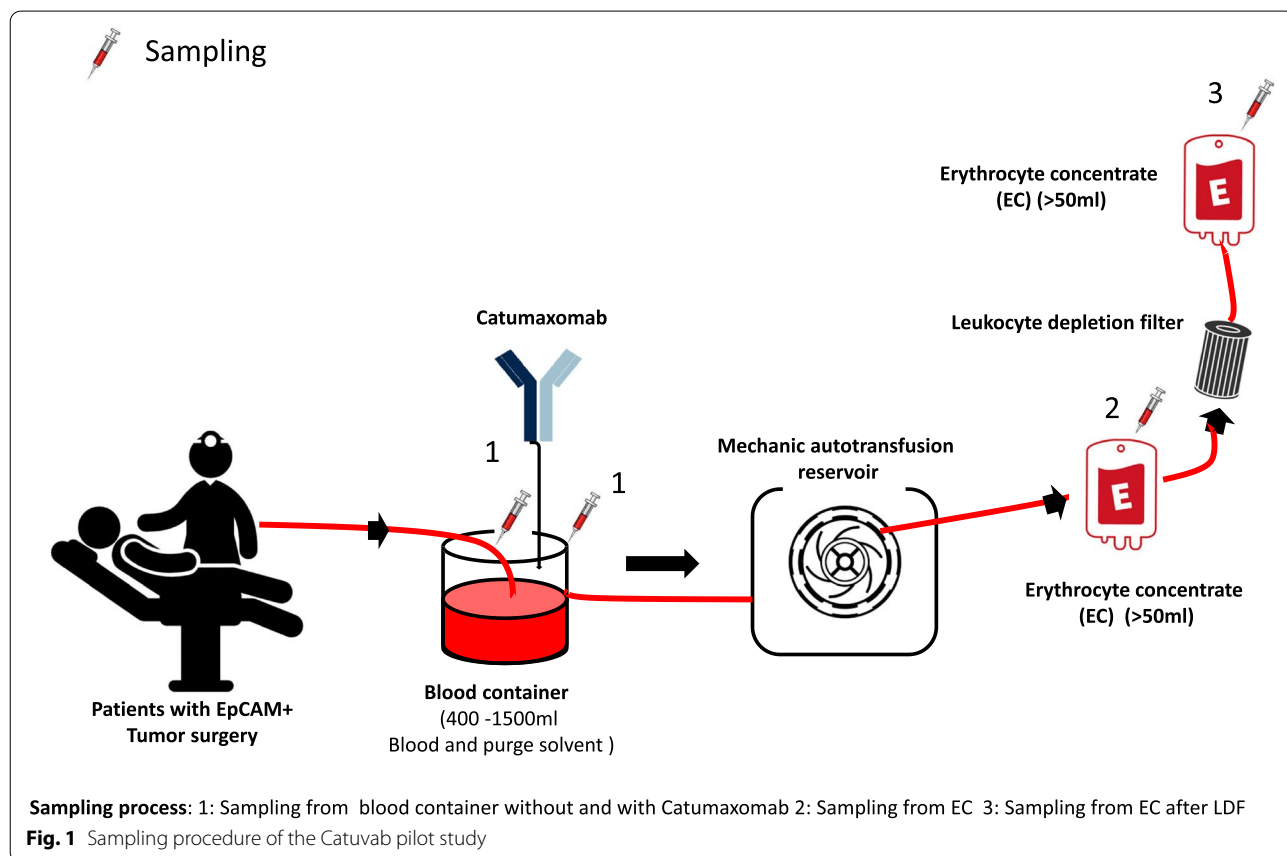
Sampling

3

Erythrocyte concentrate (EC) (>50ml)

E

Catumaxomab

Leukocyte depletion filter

2

1

Mechanic autotransfusion reservoir

1

E

Erythrocyte concentrate (EC) (>50ml)

Blood container (400 -1500ml Blood and purge solvent )

Patients with EpCAM+ Tumor surgery

**Sampling process**: 1: Sampling from blood container without and with Catumaxomab 2: Sampling from EC 3: Sampling from EC after LDF

**Fig. 1** Sampling procedure of the Catuvab pilot study